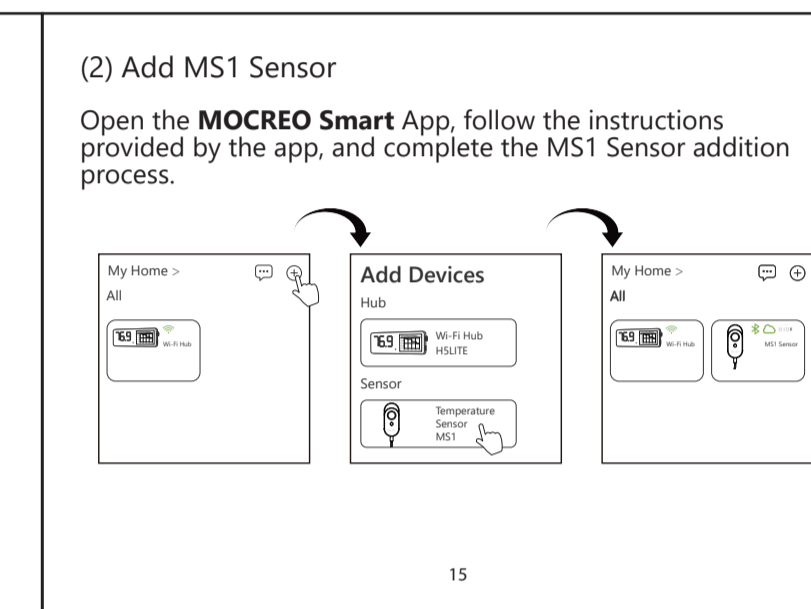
(2) Add MS1 Sensor

Open the **MOCREO Smart** App, follow the instructions provided by the app, and complete the MS1 Sensor addition process.

My Home >
All
16.9
Wi-Fi Hub

Add Devices
Hub
16.9
Wi-Fi Hub
H5LITE
Sensor
Temperature Sensor
MS1

My Home >
All
16.9
Wi-Fi Hub
MS1 Sensor

15